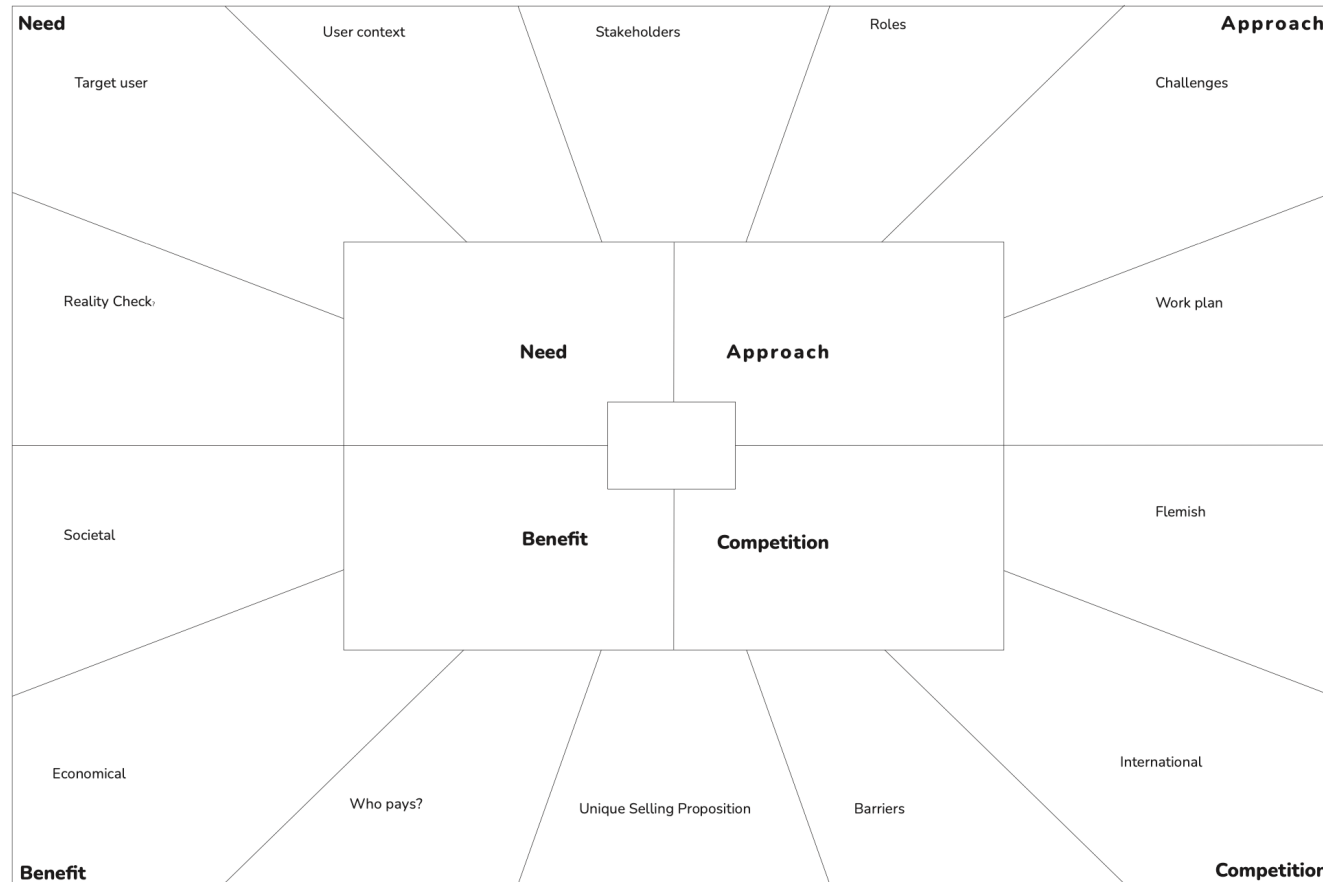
Need

User context

Stakeholders

Roles

Approach

Target user

Challenges

Reality Check

Work plan

Need

Approach

Societal

Flemish

Benefit

Competition

Economical

International

Who pays?

Unique Selling Proposition

Barriers

Benefit

Competitio